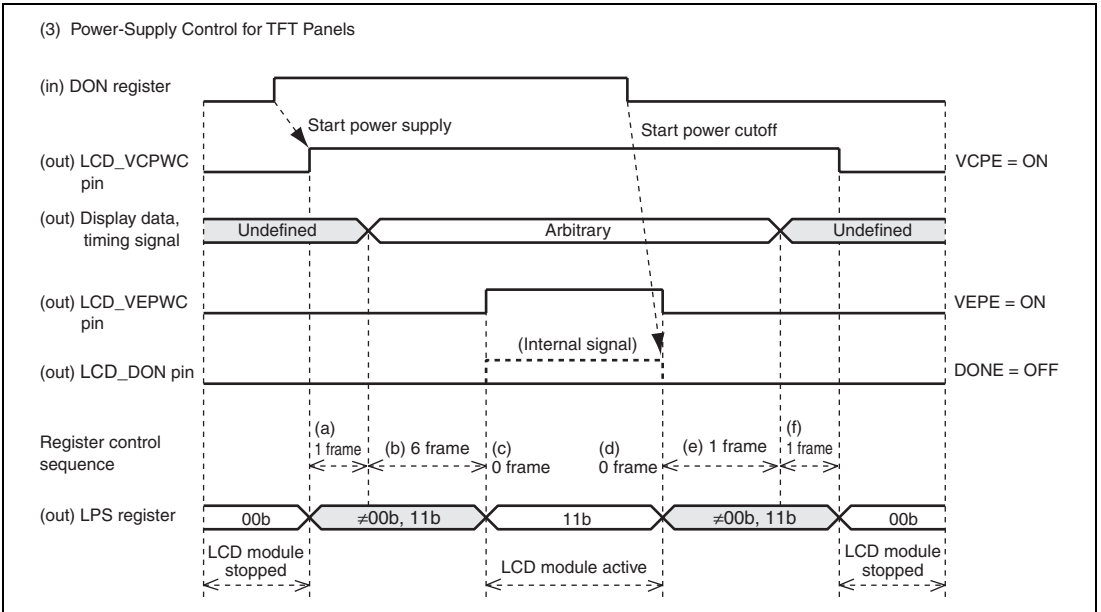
(3) Power-Supply Control for TFT Panels

(in) DON register

Start power supply

Start power cutoff

(out) LCD_VCPWC pin

VCPE = ON

(out) Display data, timing signal

Undefined

Arbitrary

Undefined

(out) LCD_VEPWC pin

VEPE = ON

(Internal signal)

(out) LCD_DON pin

DONE = OFF

Register control sequence

(a) 1 frame

(b) 6 frame

(c) 0 frame

(d) 0 frame

(e) 1 frame

(f) 1 frame

(out) LPS register

00b

$\neq$00b, 11b

11b

$\neq$00b, 11b

00b

LCD module stopped

LCD module active

LCD module stopped